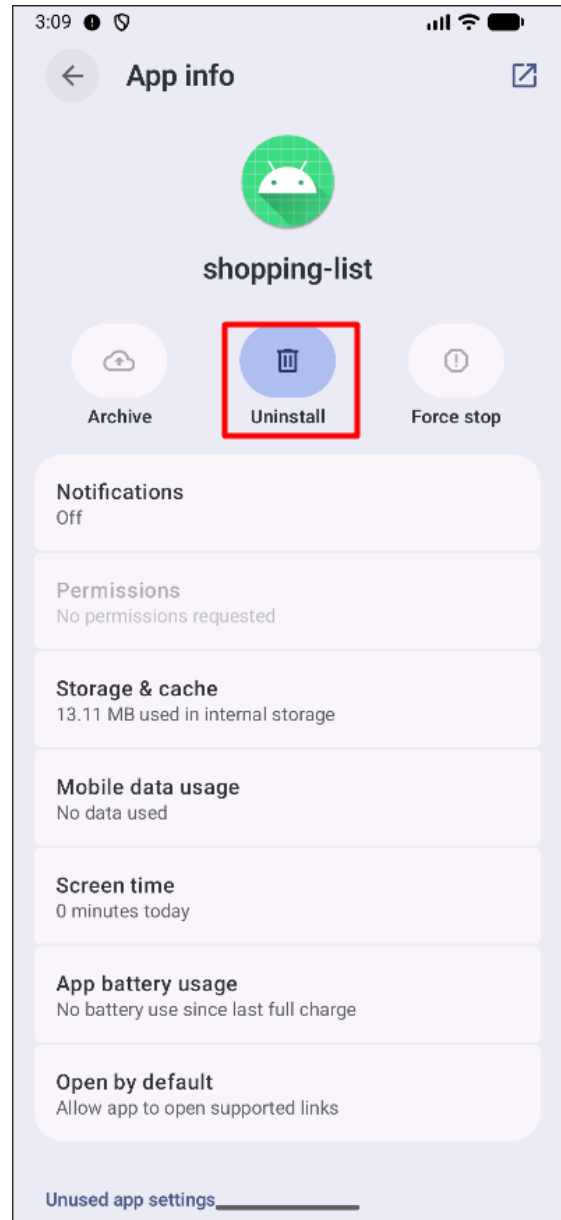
3:09

App info

shopping-list

Archive

Uninstall

Force stop

Notifications
Off

Permissions
No permissions requested

Storage & cache
13.11 MB used in internal storage

Mobile data usage
No data used

Screen time
0 minutes today

App battery usage
No battery use since last full charge

Open by default
Allow app to open supported links

Unused app settings